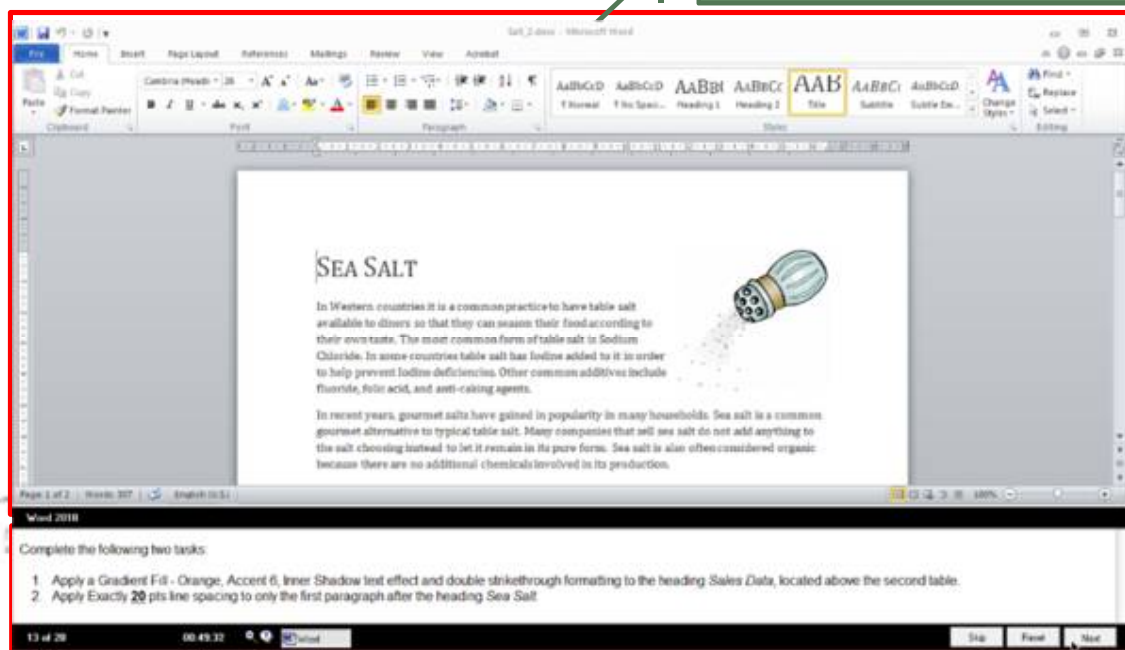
Salt_2.docx - Microsoft Word

File Home Insert Page Layout References Mailings Review View Acrobat

Cut
Copy
Paste
Format Painter
Clipboard

Cambria (Headi - 26
B I U abc x, x²
Font

Paragraph

AaBbCcD ¶ Normal
AaBbCcD ¶ No Spaci...
AaBbC Heading 1
AaBbCc Heading 2
AAB Title
AaBbCc Subtitle
AaBbCcD Subtle Em...
Change Styles
Styles

Find
Replace
Select
Editing

SEA SALT

In Western countries it is a common practice to have table salt available to diners so that they can season their food according to their own taste. The most common form of table salt is Sodium Chloride. In some countries table salt has Iodine added to it in order to help prevent Iodine deficiencies. Other common additives include fluoride, folic acid, and anti-caking agents.

In recent years, gourmet salts have gained in popularity in many households. Sea salt is a common gourmet alternative to typical table salt. Many companies that sell sea salt do not add anything to the salt choosing instead to let it remain in its pure form. Sea salt is also often considered organic because there are no additional chemicals involved in its production.

Page: 1 of 2 | Words: 307 | English (U.S.) 100%

Word 2010

Complete the following two tasks

1. Apply a Gradient Fill - Orange, Accent 6, Inner Shadow text effect and double strikethrough formatting to the heading Sales Data, located above the second table.
2. Apply Exactly 20 pts line spacing to only the first paragraph after the heading Sea Salt.

13 of 20 00:49:32 Word Skip Reset Next